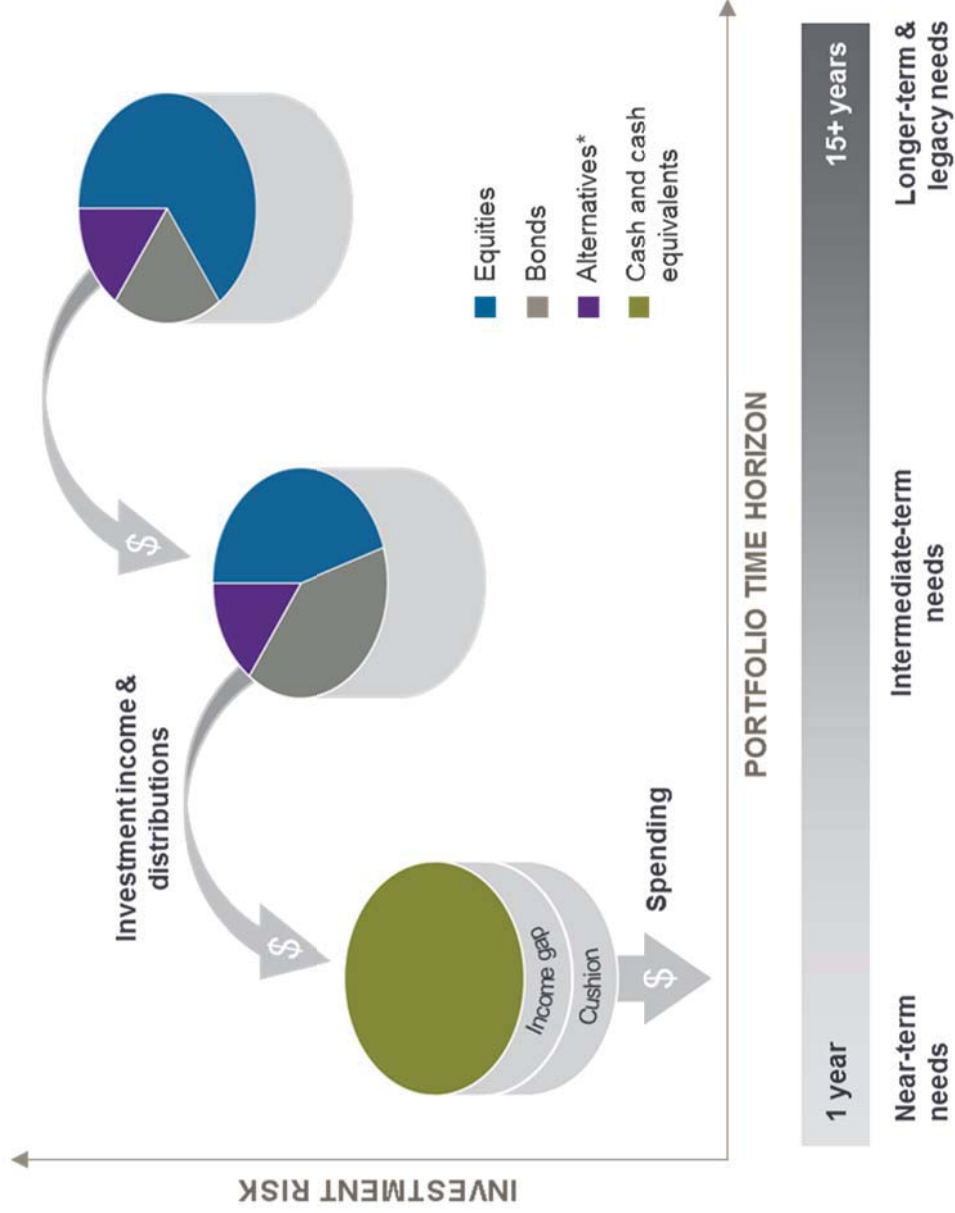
INVESTMENT RISK

Investment income & distributions

$

$

Income gap

Cushion

Spending

$

Equities

Bonds

Alternatives*

Cash and cash equivalents

PORTFOLIO TIME HORIZON

1 year

15+ years

Near-term needs

Intermediate-term needs

Longer-term & legacy needs